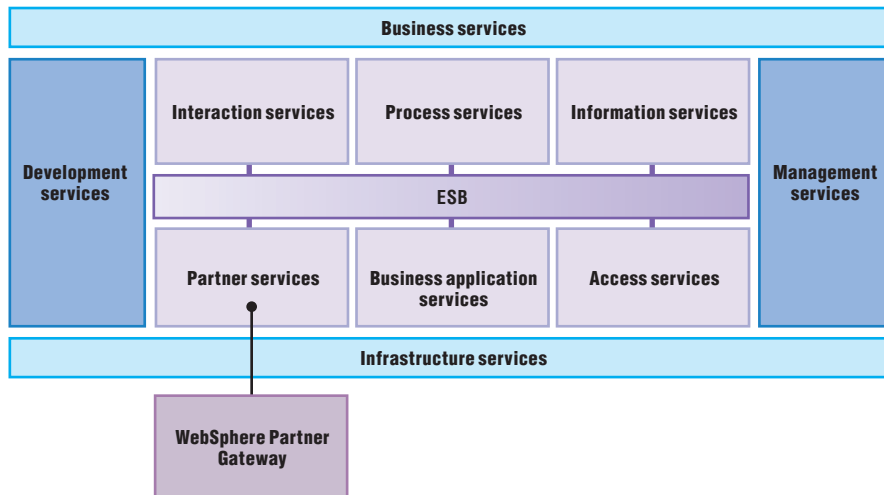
Business services

Development services

Interaction services

Process services

Information services

Management services

ESB

Partner services

Business application services

Access services

Infrastructure services

WebSphere Partner Gateway